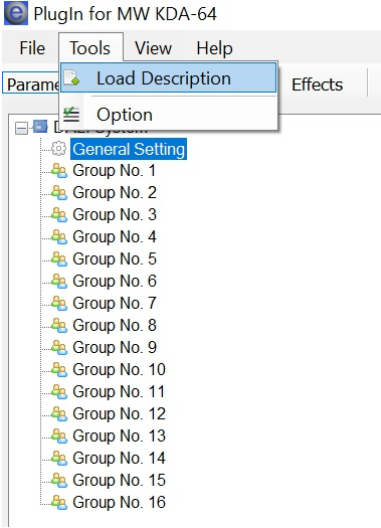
PlugIn for MW KDA-64

File Tools View Help

Parame

Load Description

Option

Effects

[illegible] System

General Setting

Group No. 1

Group No. 2

Group No. 3

Group No. 4

Group No. 5

Group No. 6

Group No. 7

Group No. 8

Group No. 9

Group No. 10

Group No. 11

Group No. 12

Group No. 13

Group No. 14

Group No. 15

Group No. 16